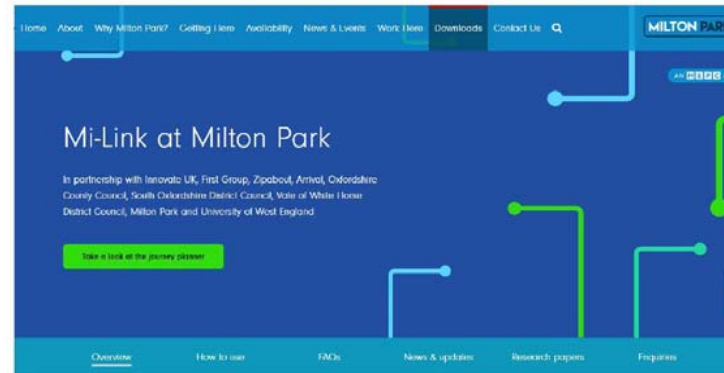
Home About Why Milton Park? Getting Here Availability News & Events Work Here Downloads Contact Us

MILTON PAR

AN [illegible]

Mi-Link at Milton Park

In partnership with Innovate UK, First Group, Zipabout, Arrival, Oxfordshire County Council, South Oxfordshire District Council, Vale of White Horse District Council, Milton Park and University of West England

Take a look at the journey planner

Overview How to use FAQs News & updates Research papers Enquiries